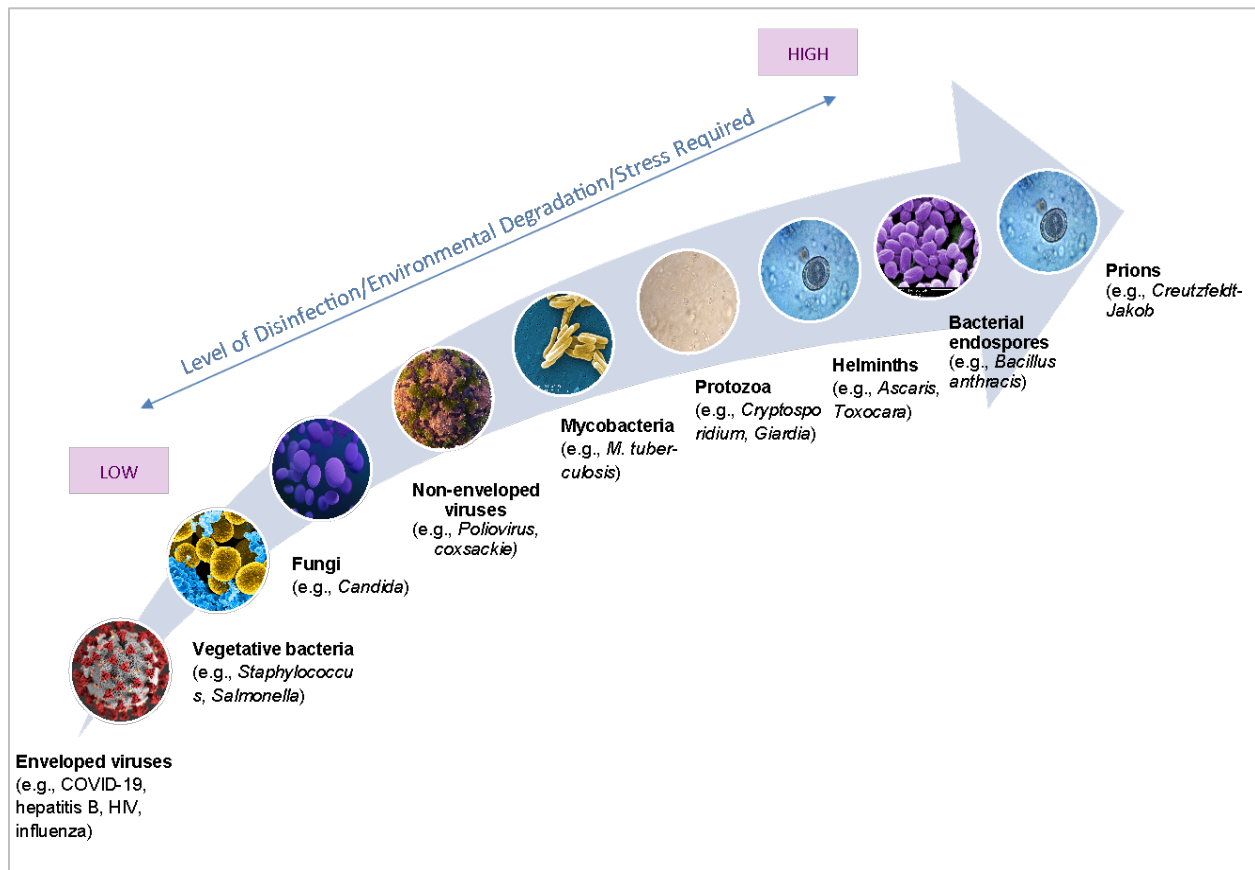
HIGH

Level of Disinfection/Environmental Degradation/Stress Required

LOW

Prions
(e.g., Creutzfeldt-Jakob

Bacterial endospores
(e.g., Bacillus anthracis)

Helminths
(e.g., Ascaris, Toxocara)

Protozoa
(e.g., Cryptospo ridium, Giardia)

Mycobacteria
(e.g., M. tuberculosis)

Non-enveloped viruses
(e.g., Poliovirus, coxsackie)

Fungi
(e.g., Candida)

Vegetative bacteria
(e.g., Staphylococcu s, Salmonella)

Enveloped viruses
(e.g., COVID-19, hepatitis B, HIV, influenza)